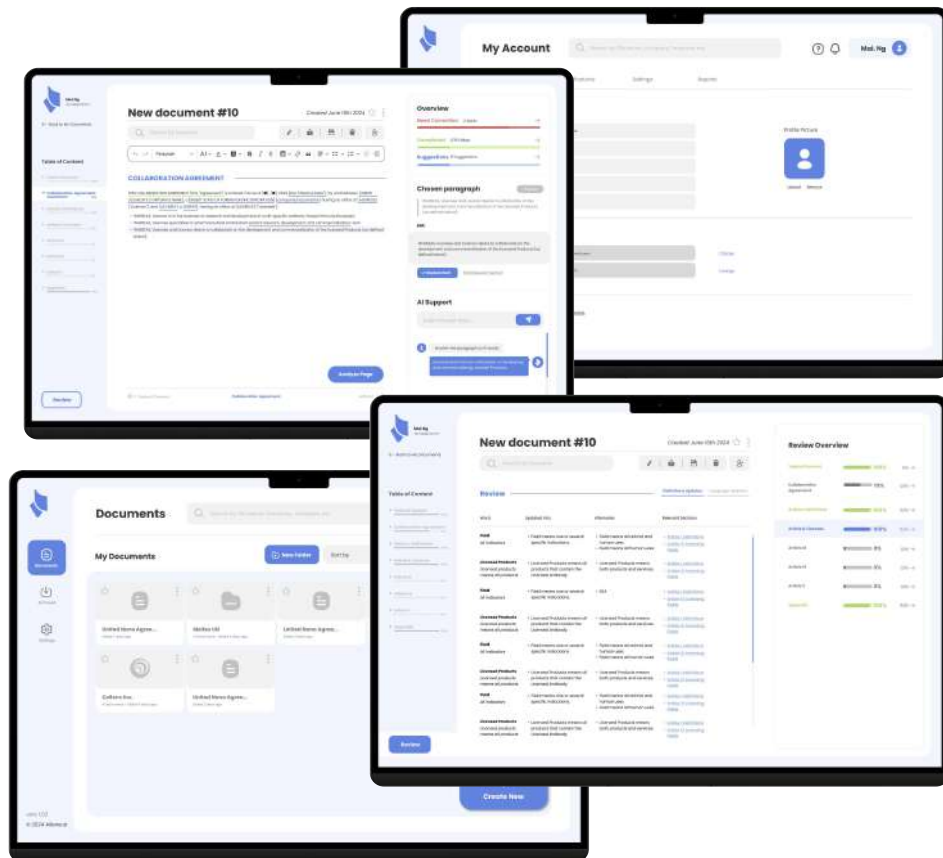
My Account

Mai. Ng

Settings

Profile Picture

New document #10

Created June 10th 2024

Overview

Table of Content

COLLABORATION AGREEMENT

Chosen paragraph

AI Support

Analyze Page

Review

Documents

My Documents

New folder

Sort by

United Items Agree...

Malibu Ltd

Limited Items Agree...

Earliste Inc.

United Items Agree...

Create New

© 2024 Alienco

New document #10

Created June 10th 2024

Review

Review Overview

Table of Content

Review

Limited Products

Limited Products

Limited Products

Limited Products